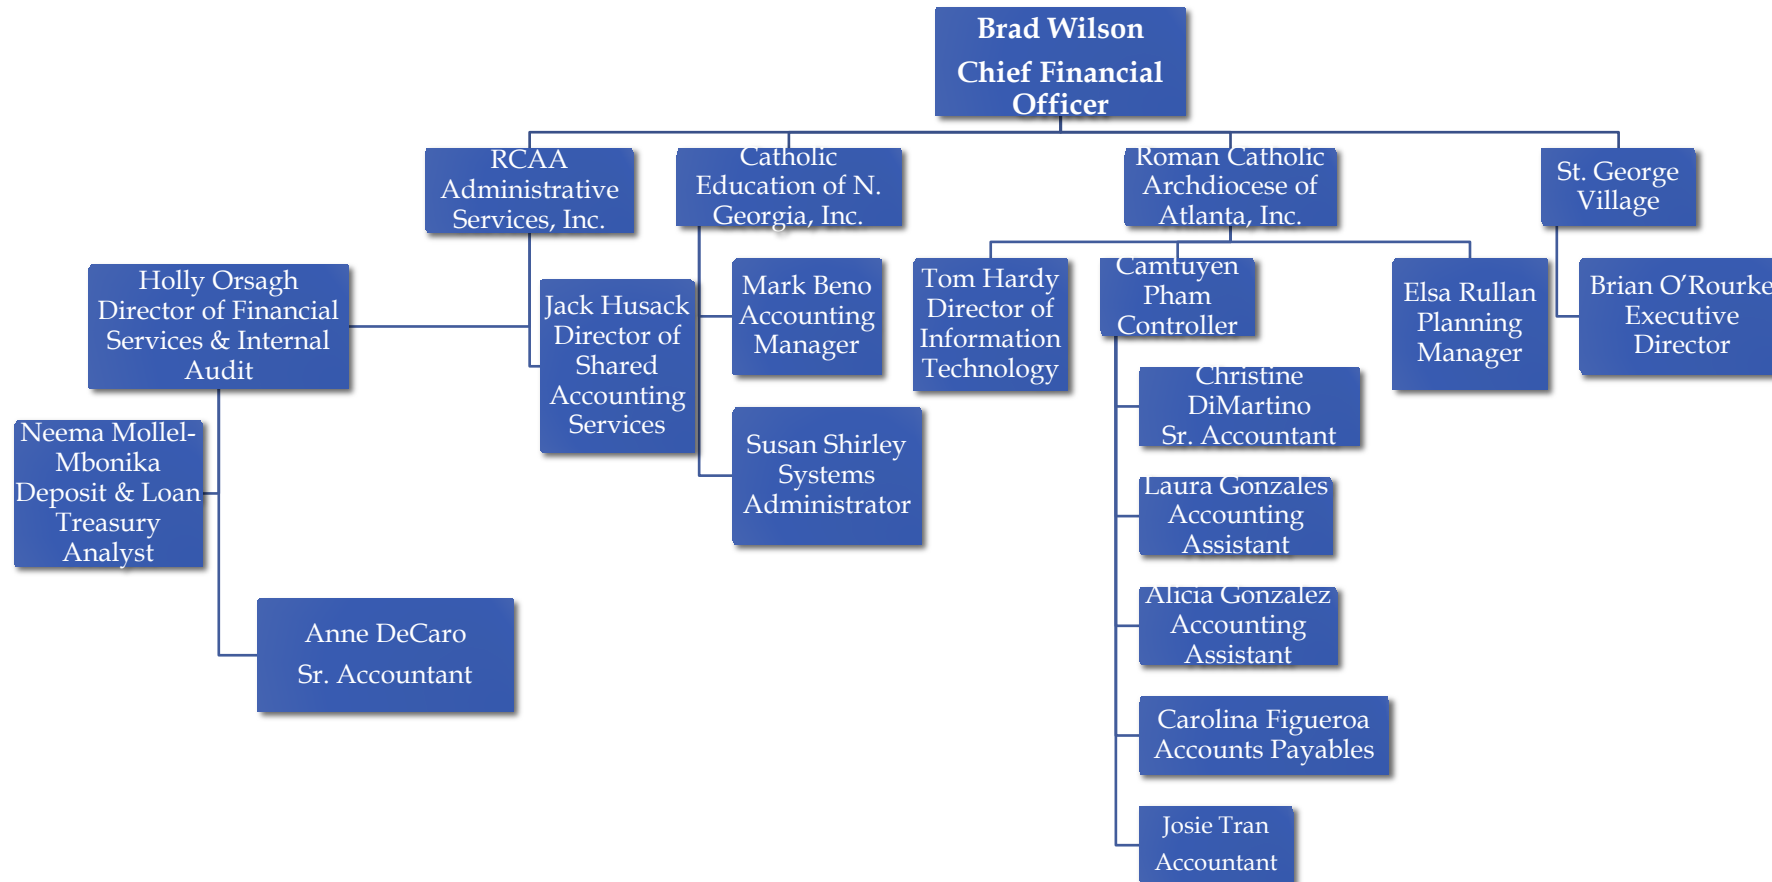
Brad Wilson
Chief Financial Officer

RCAA Administrative Services, Inc.

Catholic Education of N. Georgia, Inc.

Roman Catholic Archdiocese of Atlanta, Inc.

St. George Village

Holly Orsagh
Director of Financial Services & Internal Audit

Jack Husack
Director of Shared Accounting Services

Mark Beno
Accounting Manager

Tom Hardy
Director of Information Technology

Camtuyen Pham
Controller

Elsa Rullan
Planning Manager

Brian O'Rourke
Executive Director

Neema Mollel-Mbonika
Deposit & Loan Treasury Analyst

Susan Shirley
Systems Administrator

Christine DiMartino
Sr. Accountant

Laura Gonzales
Accounting Assistant

Alicia Gonzalez
Accounting Assistant

Anne DeCaro
Sr. Accountant

Carolina Figueroa
Accounts Payables

Josie Tran
Accountant